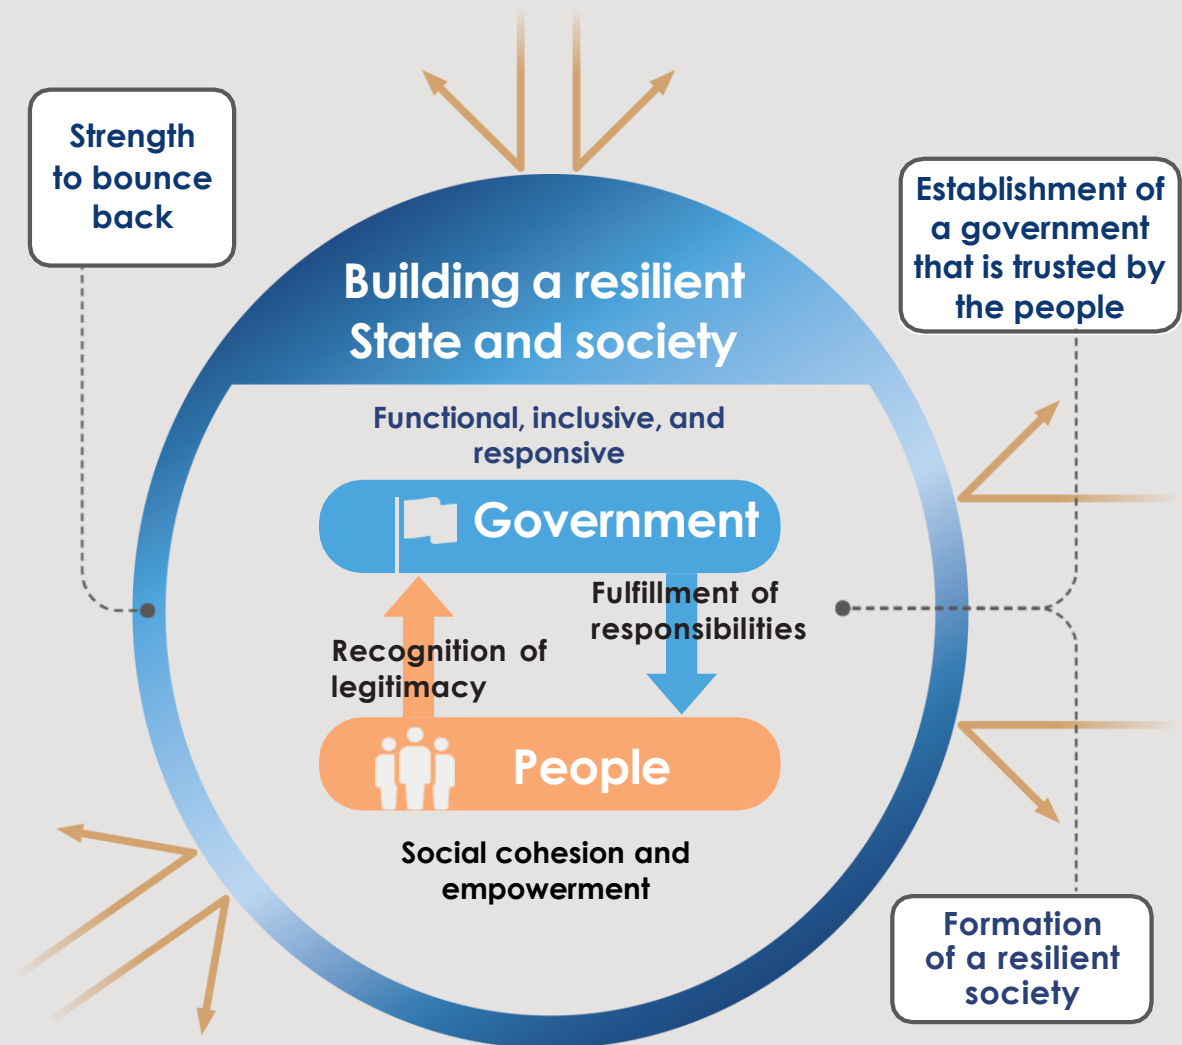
Strength to bounce back

Building a resilient State and society

Establishment of a government that is trusted by the people

Functional, inclusive, and responsive

Government

Fulfillment of responsibilities

Recognition of legitimacy

People

Social cohesion and empowerment

Formation of a resilient society